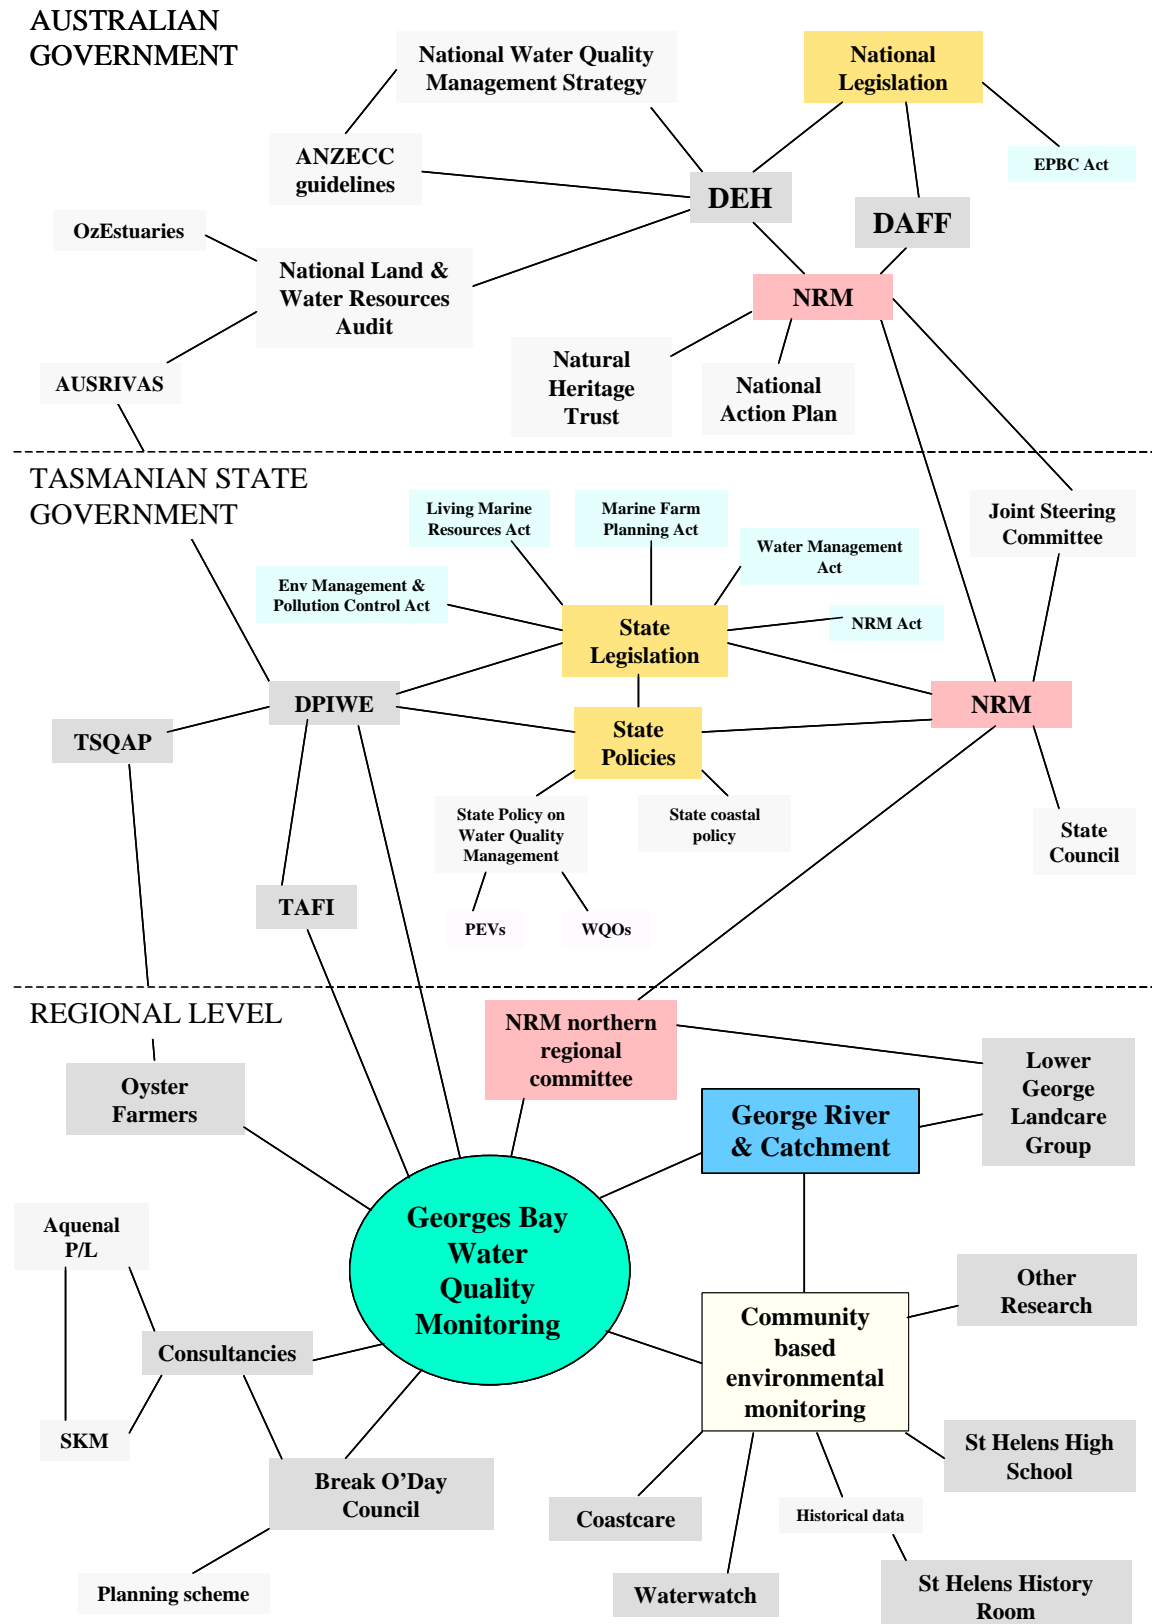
AUSTRALIAN GOVERNMENT

National Water Quality Management Strategy

National Legislation

ANZECC guidelines

EPBC Act

DEH

DAFF

OzEstuaries

National Land & Water Resources Audit

NRM

AUSRIVAS

Natural Heritage Trust

National Action Plan

TASMANIAN STATE GOVERNMENT

Living Marine Resources Act

Marine Farm Planning Act

Joint Steering Committee

Water Management Act

Env Management & Pollution Control Act

State Legislation

NRM Act

DPIWE

NRM

TSQAP

State Policies

State Policy on Water Quality Management

State coastal policy

State Council

TAFI

PEVs

WQOs

REGIONAL LEVEL

NRM northern regional committee

Oyster Farmers

Lower George Landcare Group

George River & Catchment

Georges Bay Water Quality Monitoring

Aquenal P/L

Other Research

Community based environmental monitoring

Consultancies

SKM

St Helens High School

Break O'Day Council

Coastcare

Historical data

Planning scheme

Waterwatch

St Helens History Room